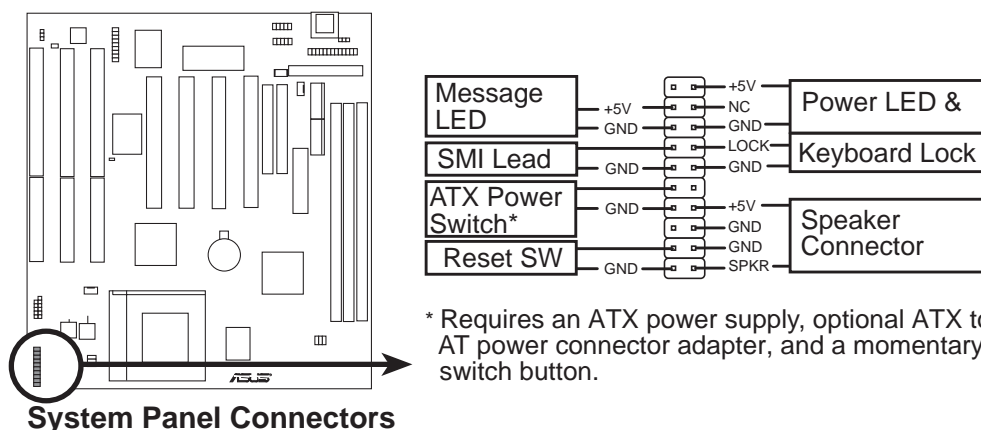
Message LED

+5V
GND

SMI Lead

GND

ATX Power Switch*

GND

Reset SW

GND

+5V
NC
GND
LOCK
GND
+5V
GND
GND
SPKR

Power LED &

Keyboard Lock

Speaker Connector

* Requires an ATX power supply, optional ATX to AT power connector adapter, and a momentary switch button.

/ISUS

System Panel Connectors